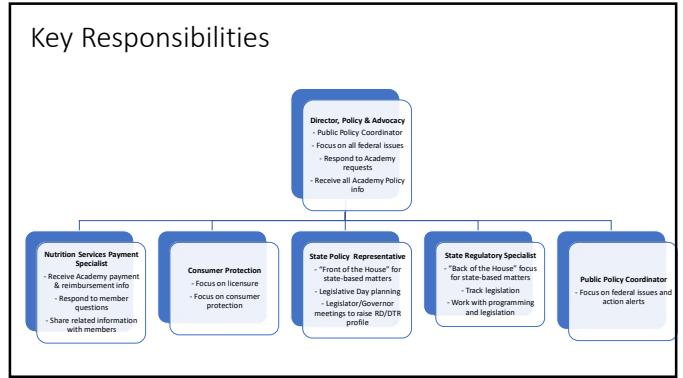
Key Responsibilities

Director, Policy & Advocacy
- Public Policy Coordinator
- Focus on all federal issues
- Respond to Academy requests
- Receive all Academy Policy info

Nutrition Services Payment Specialist
- Receive Academy payment & reimbursement info
- Respond to member questions
- Share related information with members

Consumer Protection
- Focus on licensure
- Focus on consumer protection

State Policy Representative
- "Front of the House" for state-based matters
- Legislative Day planning
- Legislator/Governor meetings to raise RD/DTR profile

State Regulatory Specialist
- "Back of the House" focus for state-based matters
- Track legislation
- Work with programming and legislation

Public Policy Coordinator
- Focus on federal issues and action alerts